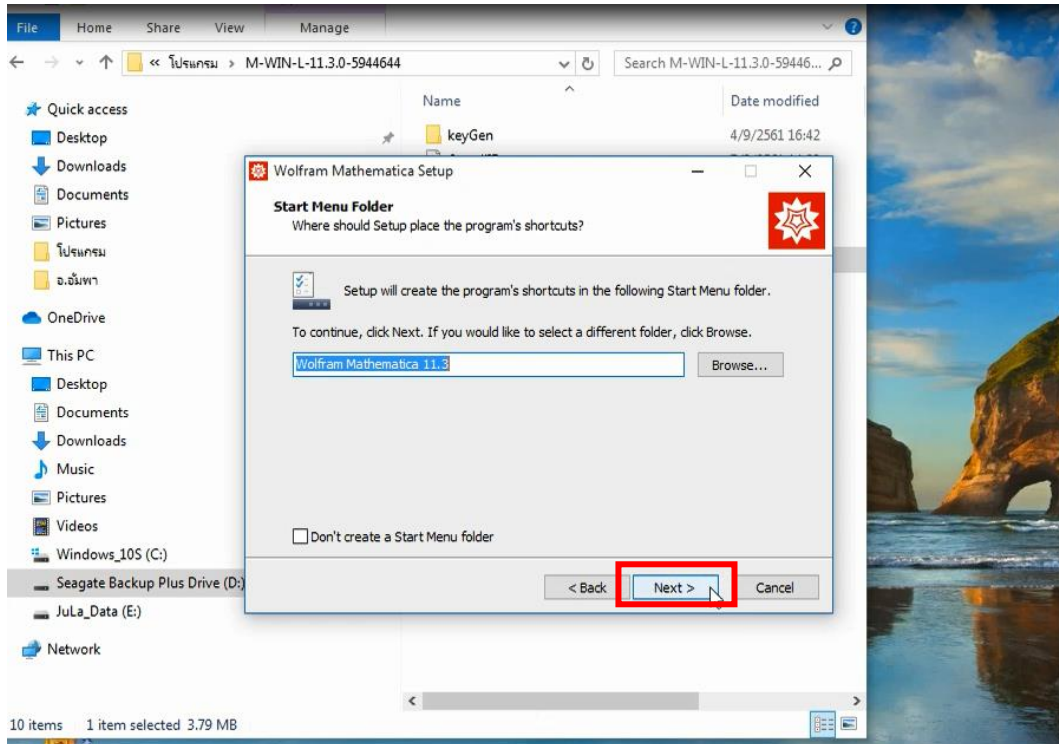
File Home Share View Manage

« โปรแกรม > M-WIN-L-11.3.0-5944644

Search M-WIN-L-11.3.0-59446...

Quick access
Desktop
Downloads
Documents
Pictures
โปรแกรม
อ.อัมพา
OneDrive
This PC
Desktop
Documents
Downloads
Music
Pictures
Videos
Windows_10S (C:)
Seagate Backup Plus Drive (D:)
JuLa_Data (E:)
Network

Name
Date modified
keyGen
4/9/2561 16:42

Wolfram Mathematica Setup

Start Menu Folder
Where should Setup place the program's shortcuts?

Setup will create the program's shortcuts in the following Start Menu folder.

To continue, click Next. If you would like to select a different folder, click Browse.

Wolfram Mathematica 11.3

Browse...

Don't create a Start Menu folder

< Back
Next >
Cancel

10 items 1 item selected 3.79 MB